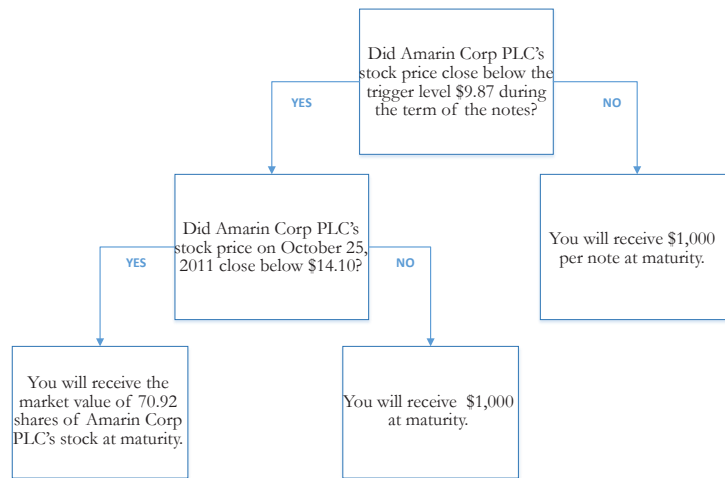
Did Amarin Corp PLC's stock price close below the trigger level $9.87 during the term of the notes?

YES

NO

Did Amarin Corp PLC's stock price on October 25, 2011 close below $14.10?

YES

NO

You will receive $1,000 per note at maturity.

You will receive the market value of 70.92 shares of Amarin Corp PLC's stock at maturity.

You will receive $1,000 at maturity.